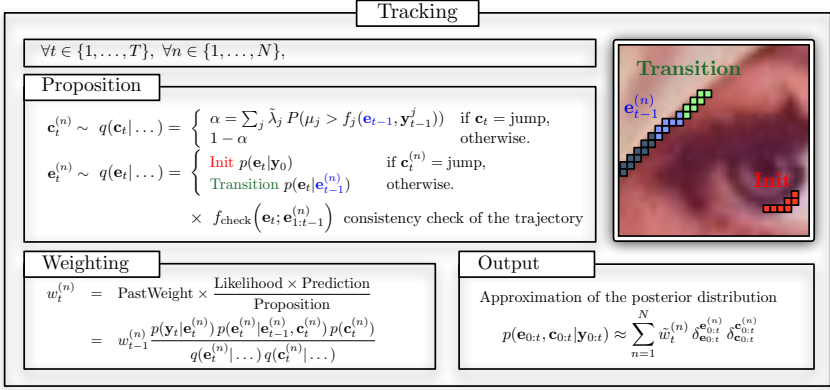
Tracking

$\forall t \in \{1,\ldots,T\},\ \forall n \in \{1,\ldots,N\},$

Proposition

$\mathbf{c}_t^{(n)} \sim\ q(\mathbf{c}_t|\ldots) = \begin{cases} \alpha = \sum_j \tilde{\lambda}_j\, P(\mu_j > f_j(\mathbf{e}_{t-1}, \mathbf{y}_{t-1}^j)) & \text{if } \mathbf{c}_t = \text{jump}, \\ 1-\alpha & \text{otherwise}. \end{cases}$

$\mathbf{e}_t^{(n)} \sim\ q(\mathbf{e}_t|\ldots) = \begin{cases} \text{Init } p(\mathbf{e}_t|\mathbf{y}_0) & \text{if } \mathbf{c}_t^{(n)} = \text{jump}, \\ \text{Transition } p(\mathbf{e}_t|\mathbf{e}_{t-1}^{(n)}) & \text{otherwise}. \end{cases}$

$\times\ f_{\text{check}}\left(\mathbf{e}_t; \mathbf{e}_{1:t-1}^{(n)}\right)$ consistency check of the trajectory

Transition

$\mathbf{e}_{t-1}^{(n)}$

Init

Weighting

$w_t^{(n)} = \text{PastWeight} \times \frac{\text{Likelihood} \times \text{Prediction}}{\text{Proposition}}$

$= w_{t-1}^{(n)} \frac{p(\mathbf{y}_t|\mathbf{e}_t^{(n)})\, p(\mathbf{e}_t^{(n)}|\mathbf{e}_{t-1}^{(n)}, \mathbf{c}_t^{(n)})\, p(\mathbf{c}_t^{(n)})}{q(\mathbf{e}_t^{(n)}|\ldots)\, q(\mathbf{c}_t^{(n)}|\ldots)}$

Output

Approximation of the posterior distribution

$p(\mathbf{e}_{0:t}, \mathbf{c}_{0:t}|\mathbf{y}_{0:t}) \approx \sum_{n=1}^{N} \tilde{w}_t^{(n)}\, \delta_{\mathbf{e}_{0:t}}^{\mathbf{e}_{0:t}^{(n)}}\, \delta_{\mathbf{c}_{0:t}}^{\mathbf{c}_{0:t}^{(n)}}$